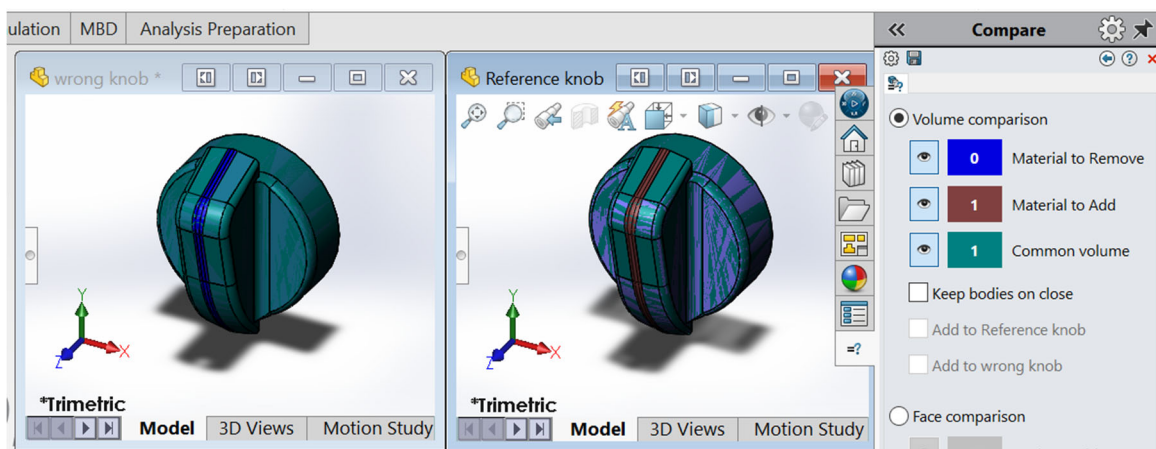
ulation MBD Analysis Preparation

Compare

wrong knob *

Reference knob

Y
Z X

*Trimetric

Model 3D Views Motion Study

Y
Z X

*Trimetric

Model 3D Views Motion Study

=?

Volume comparison

0 Material to Remove

1 Material to Add

1 Common volume

Keep bodies on close

Add to Reference knob

Add to wrong knob

Face comparison